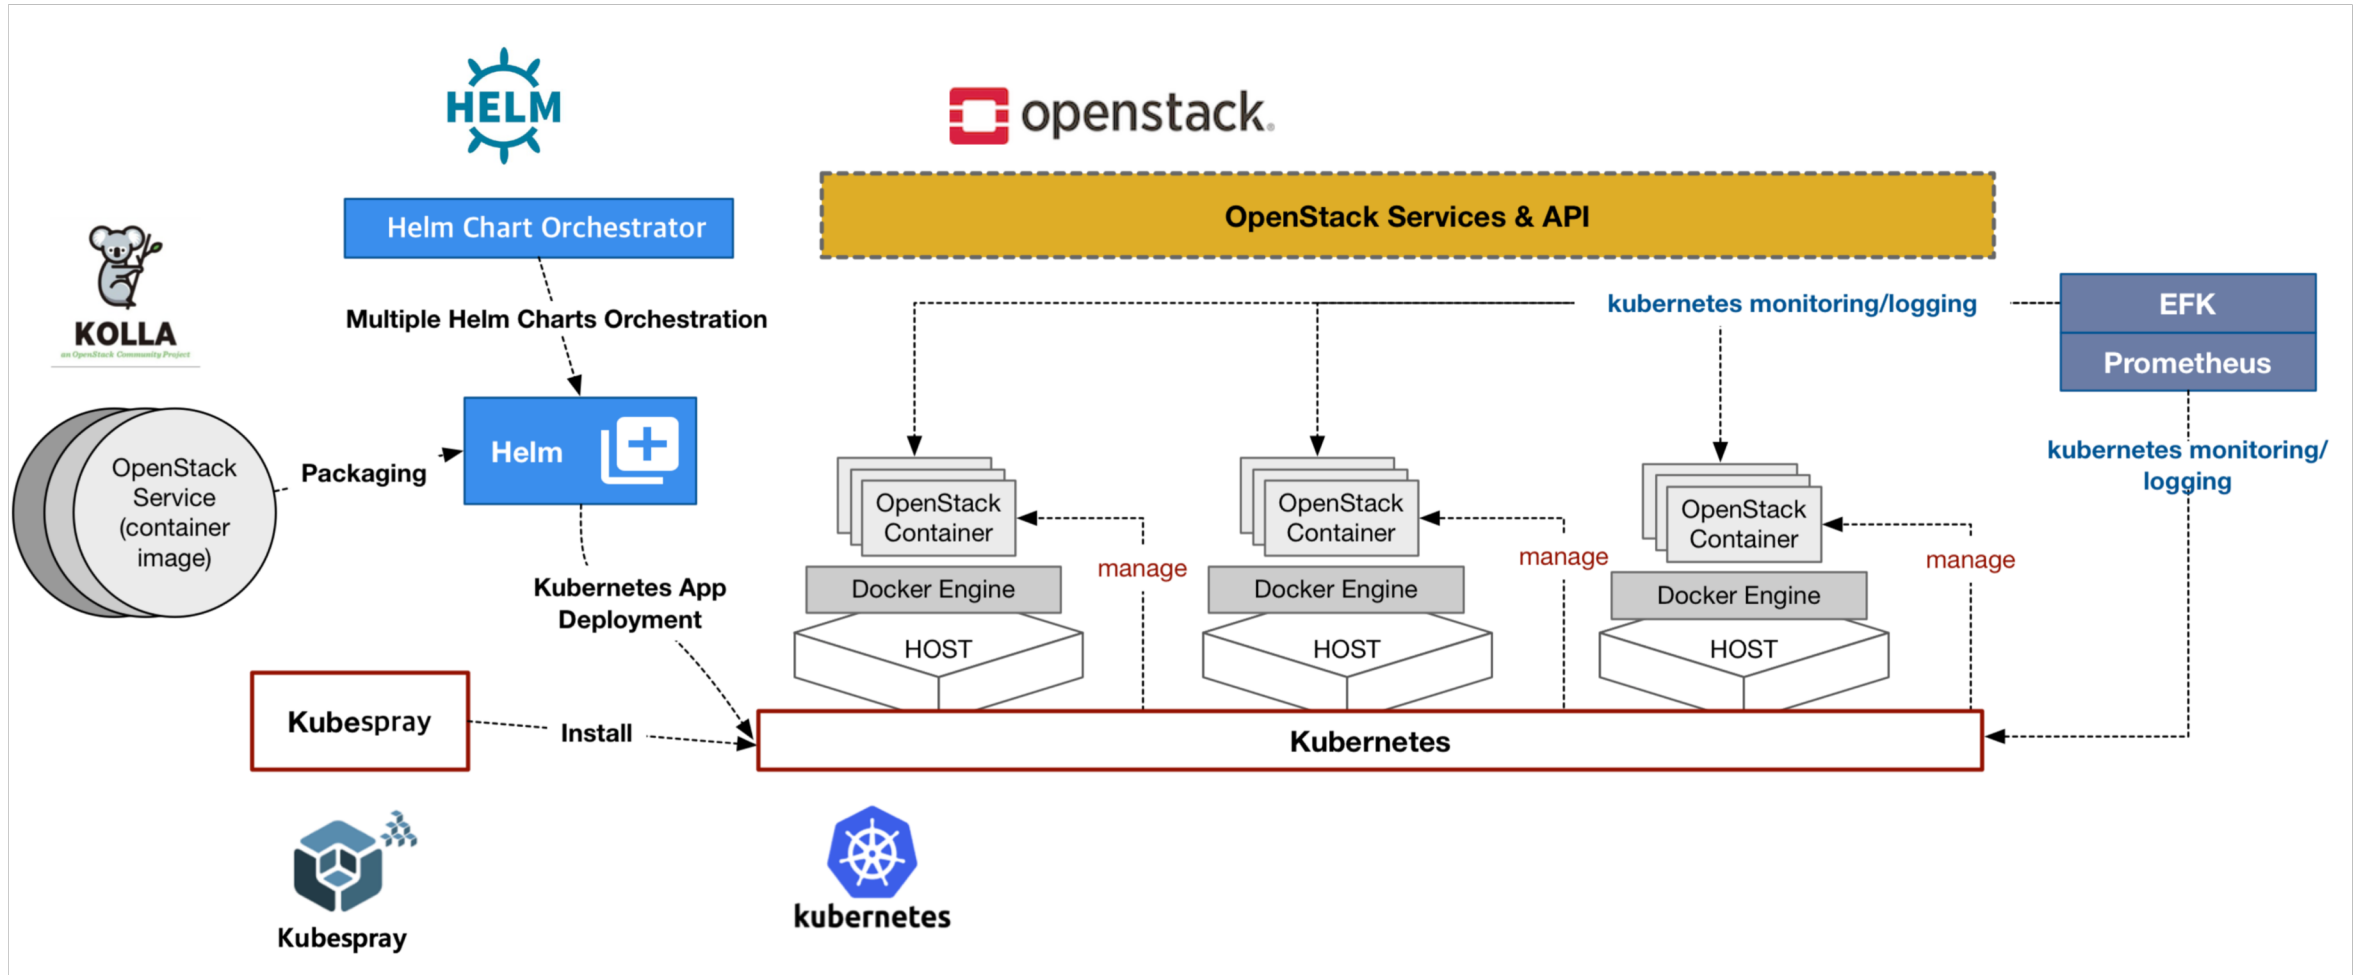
HELM

openstack

Helm Chart Orchestrator

OpenStack Services & API

KOLLA
an OpenStack Community Project

Multiple Helm Charts Orchestration

kubernetes monitoring/logging

EFK

Prometheus

OpenStack Service (container image)

Packaging

Helm

kubernetes monitoring/ logging

OpenStack Container

OpenStack Container

OpenStack Container

manage

manage

manage

Docker Engine

Docker Engine

Docker Engine

Kubernetes App Deployment

HOST

HOST

HOST

Kubespray

Install

Kubernetes

Kubespray

kubernetes